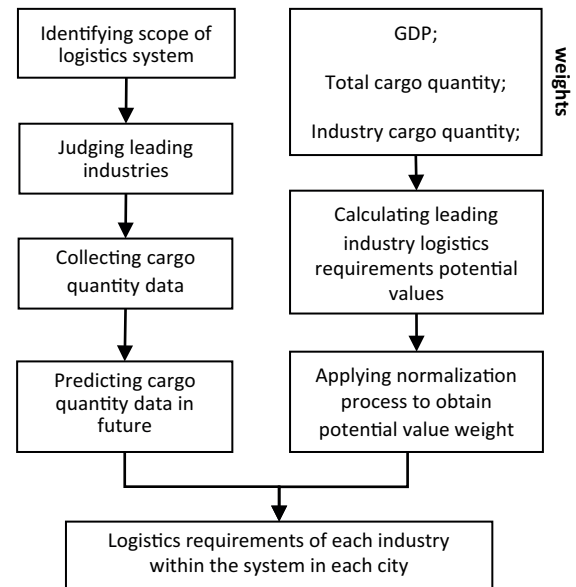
Identifying scope of logistics system

Judging leading industries

Collecting cargo quantity data

Predicting cargo quantity data in future

GDP;

Total cargo quantity;

Industry cargo quantity;

weights

Calculating leading industry logistics requirements potential values

Applying normalization process to obtain potential value weight

Logistics requirements of each industry within the system in each city